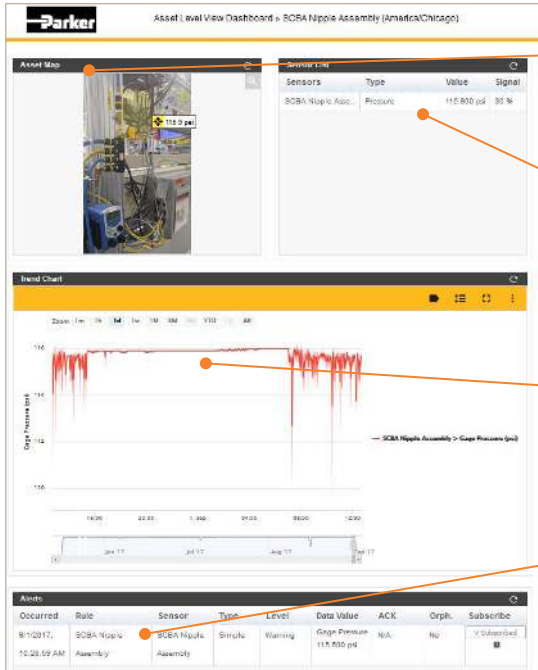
Parker

Asset Level View Dashboard > SCBA Nipple Assembly (America/Chicago)

Asset Map

115.9 psi

Sensor List

| Sensors | Type | Value | Signal |
|---|---|---|---|
| SCBA Nipple Ass... | Pressure | 115.800 psi | 30 % |

Trend Chart

Zoom 1m 1h 1d 1w 1M 3M YTD 1y All

116

114

112

110

Gage Pressure (psi)

18:00 20:00 1. Sep 04:00 08:00 12:00

Jun '17 Jul '17 Aug '17 Sep '17

SCBA Nipple Assembly > Gage Pressure (psi)

Alerts

| Occurred | Rule | Sensor | Type | Level | Data Value | ACK | Orph. | Subscribe |
|---|---|---|---|---|---|---|---|---|
| 9/1/2017, 10:28:59 AM | SCBA Nipple Assembly | SCBA Nipple Assembly | Simple | Warning | Gage Pressure 115.800 psi | N/A | No | Subscribed |